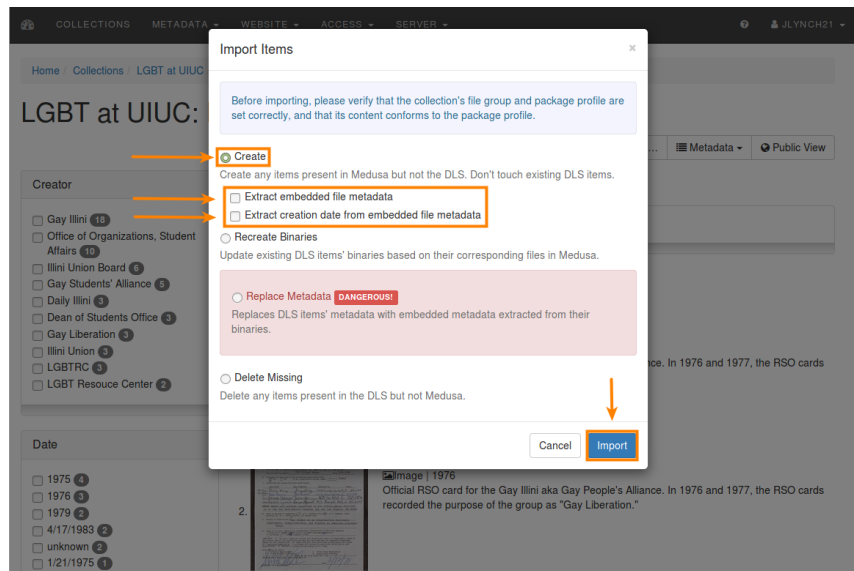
COLLECTIONS METADATA ▾ WEBSITE ▾ ACCESS ▾ SERVER ▾

JLYNCH21 ▾

Home / Collections / LGBT at UIUC

LGBT at UIUC:

Metadata ▾ Public View

Creator

Gay Illini 18
Office of Organizations, Student Affairs 10
Illini Union Board 6
Gay Students' Alliance 5
Daily Illini 3
Dean of Students Office 3
Gay Liberation 3
Illini Union 3
LGBTRC 3
LGBT Resouce Center 2

Date

1975 4
1976 3
1979 2
4/17/1983 2
unknown 2
1/21/1975 1

Import Items

×

Before importing, please verify that the collection's file group and package profile are set correctly, and that its content conforms to the package profile.

Create
Create any items present in Medusa but not the DLS. Don't touch existing DLS items.

Extract embedded file metadata
Extract creation date from embedded file metadata

Recreate Binaries
Update existing DLS items' binaries based on their corresponding files in Medusa.

Replace Metadata DANGEROUS!
Replaces DLS items' metadata with embedded metadata extracted from their binaries.

Delete Missing
Delete any items present in the DLS but not Medusa.

Cancel Import

nce. In 1976 and 1977, the RSO cards

2.

Image | 1976
Official RSO card for the Gay Illini aka Gay People's Alliance. In 1976 and 1977, the RSO cards recorded the purpose of the group as "Gay Liberation."